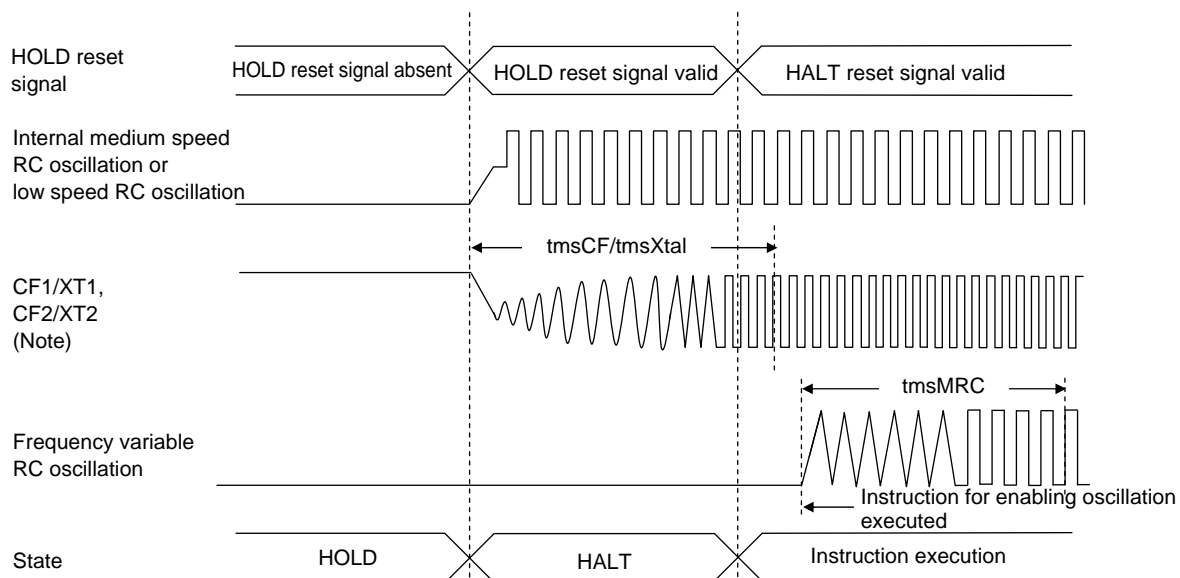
HOLD reset signal

HOLD reset signal absent

HOLD reset signal valid

HALT reset signal valid

Internal medium speed RC oscillation or low speed RC oscillation

tmsCF/tmsXtal

CF1/XT1, CF2/XT2 (Note)

tmsMRC

Frequency variable RC oscillation

Instruction for enabling oscillation executed

State

HOLD

HALT

Instruction execution